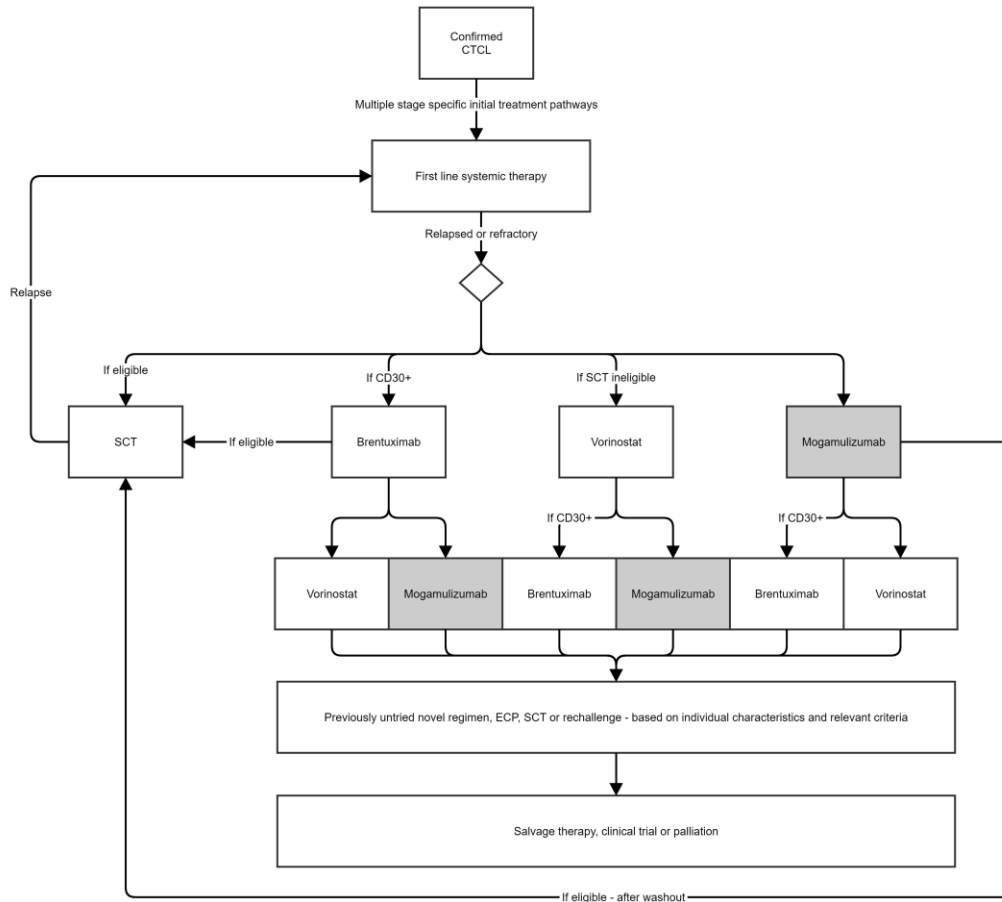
Confirmed CTCL

Multiple stage specific initial treatment pathways

First line systemic therapy

Relapsed or refractory

Relapse

If eligible

If CD30+

If SCT ineligible

SCT

If eligible

Brentuximab

Vorinostat

Mogamulizumab

If CD30+

If CD30+

Vorinostat

Mogamulizumab

Brentuximab

Mogamulizumab

Brentuximab

Vorinostat

Previously untried novel regimen, ECP, SCT or rechallenge - based on individual characteristics and relevant criteria

Salvage therapy, clinical trial or palliation

If eligible - after washout